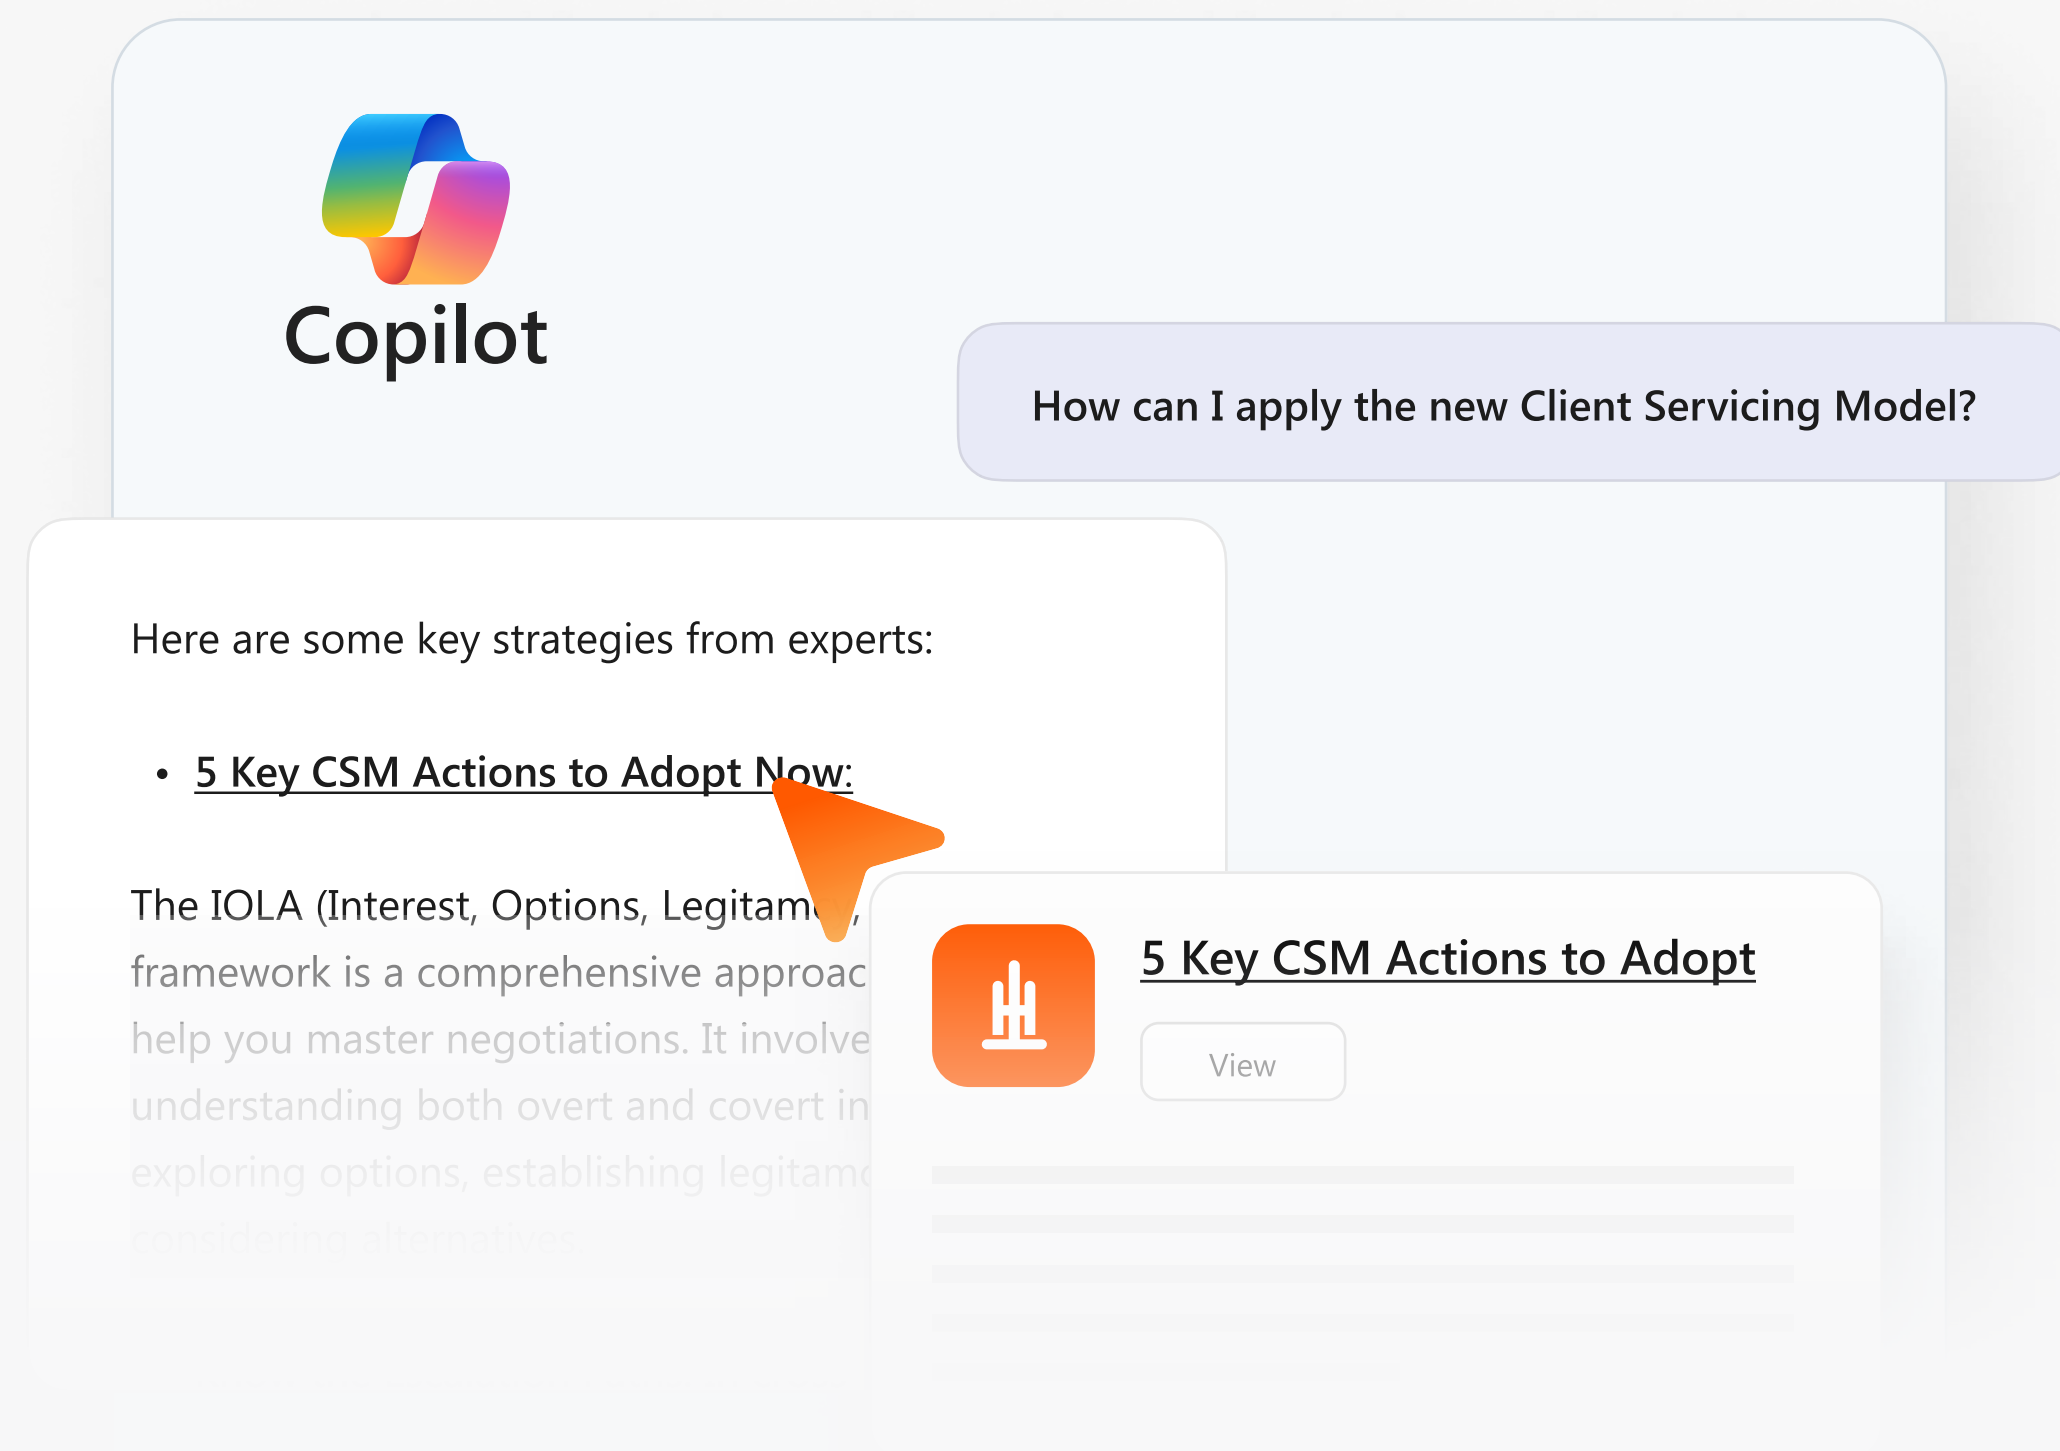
Copilot

How can I apply the new Client Servicing Model?

Here are some key strategies from experts:

• 5 Key CSM Actions to Adopt Now:

The IOLA (Interest, Options, Legitam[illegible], framework is a comprehensive approac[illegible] help you master negotiations. It involve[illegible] understanding both overt and covert in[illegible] exploring options, establishing legitam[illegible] considering alternatives.

5 Key CSM Actions to Adopt

View